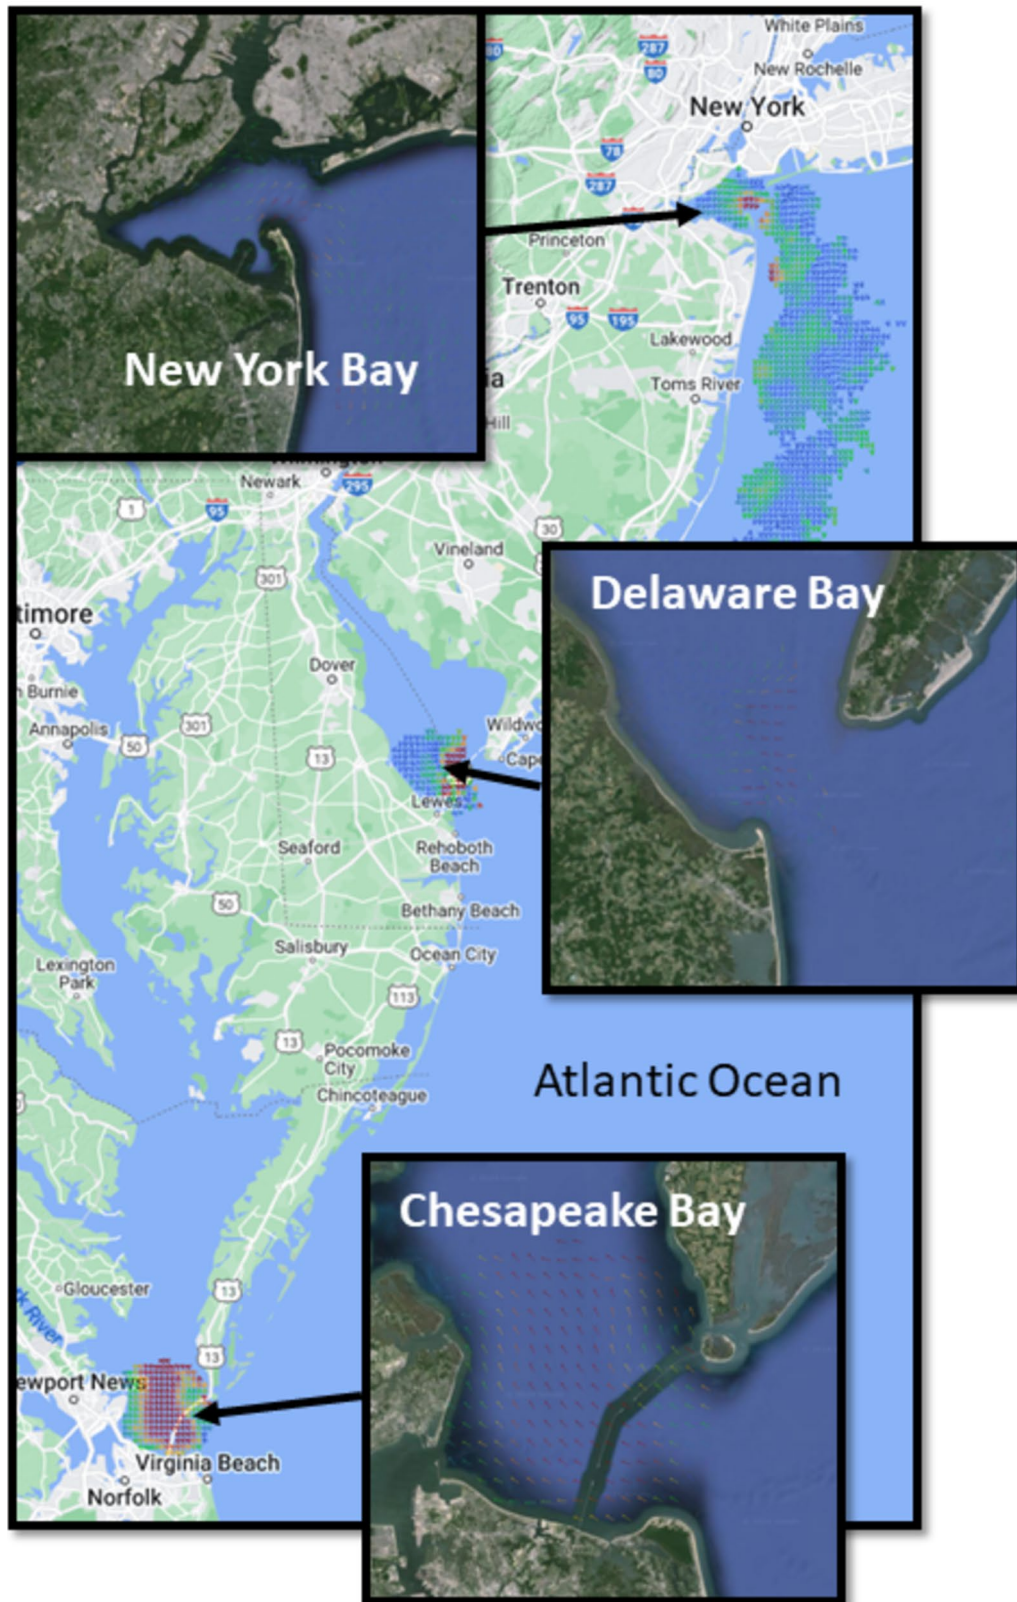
New York Bay

White Plains
287
New Rochelle
80
New York
78
287
Princeton
Trenton
95
195
Lakewood
Toms River
ia
Hill

Newark
295
95
1
30
Vineland

Delaware Bay

timore
301
Dover
Burnie
301
Annapolis
50
Wildw
13
Cape
Lewes
Seaford
Rehoboth Beach
50
Bethany Beach
Salisbury
Ocean City
Lexington Park
113
13
Pocomoke City
Chincoteague

Atlantic Ocean

Chesapeake Bay

Gloucester
13
River
13
ewport News
Virginia Beach
Norfolk